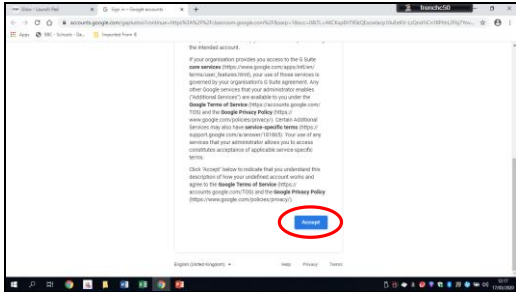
Sign in - Google accounts

accounts.google.com/signin/continue?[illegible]

Apps BBC - Schools - Ga... Imported From IE

the intended account.

If your organisation provides you access to the G Suite core services (https://www.google.com/apps/intl/en/terms/user_features.html), your use of those services is governed by your organisation's G Suite agreement. Any other Google services that your administrator enables ("Additional Services") are available to you under the Google Terms of Service (https://accounts.google.com/TOS) and the Google Privacy Policy (https://www.google.com/policies/privacy/). Certain Additional Services may also have service-specific terms (https://support.google.com/a/answer/181865). Your use of any services that your administrator allows you to access constitutes acceptance of applicable service-specific terms.

Click "Accept" below to indicate that you understand this description of how your undefined account works and agree to the Google Terms of Service (https://accounts.google.com/TOS) and the Google Privacy Policy (https://www.google.com/policies/privacy/).

Accept

English (United Kingdom) Help Privacy Terms